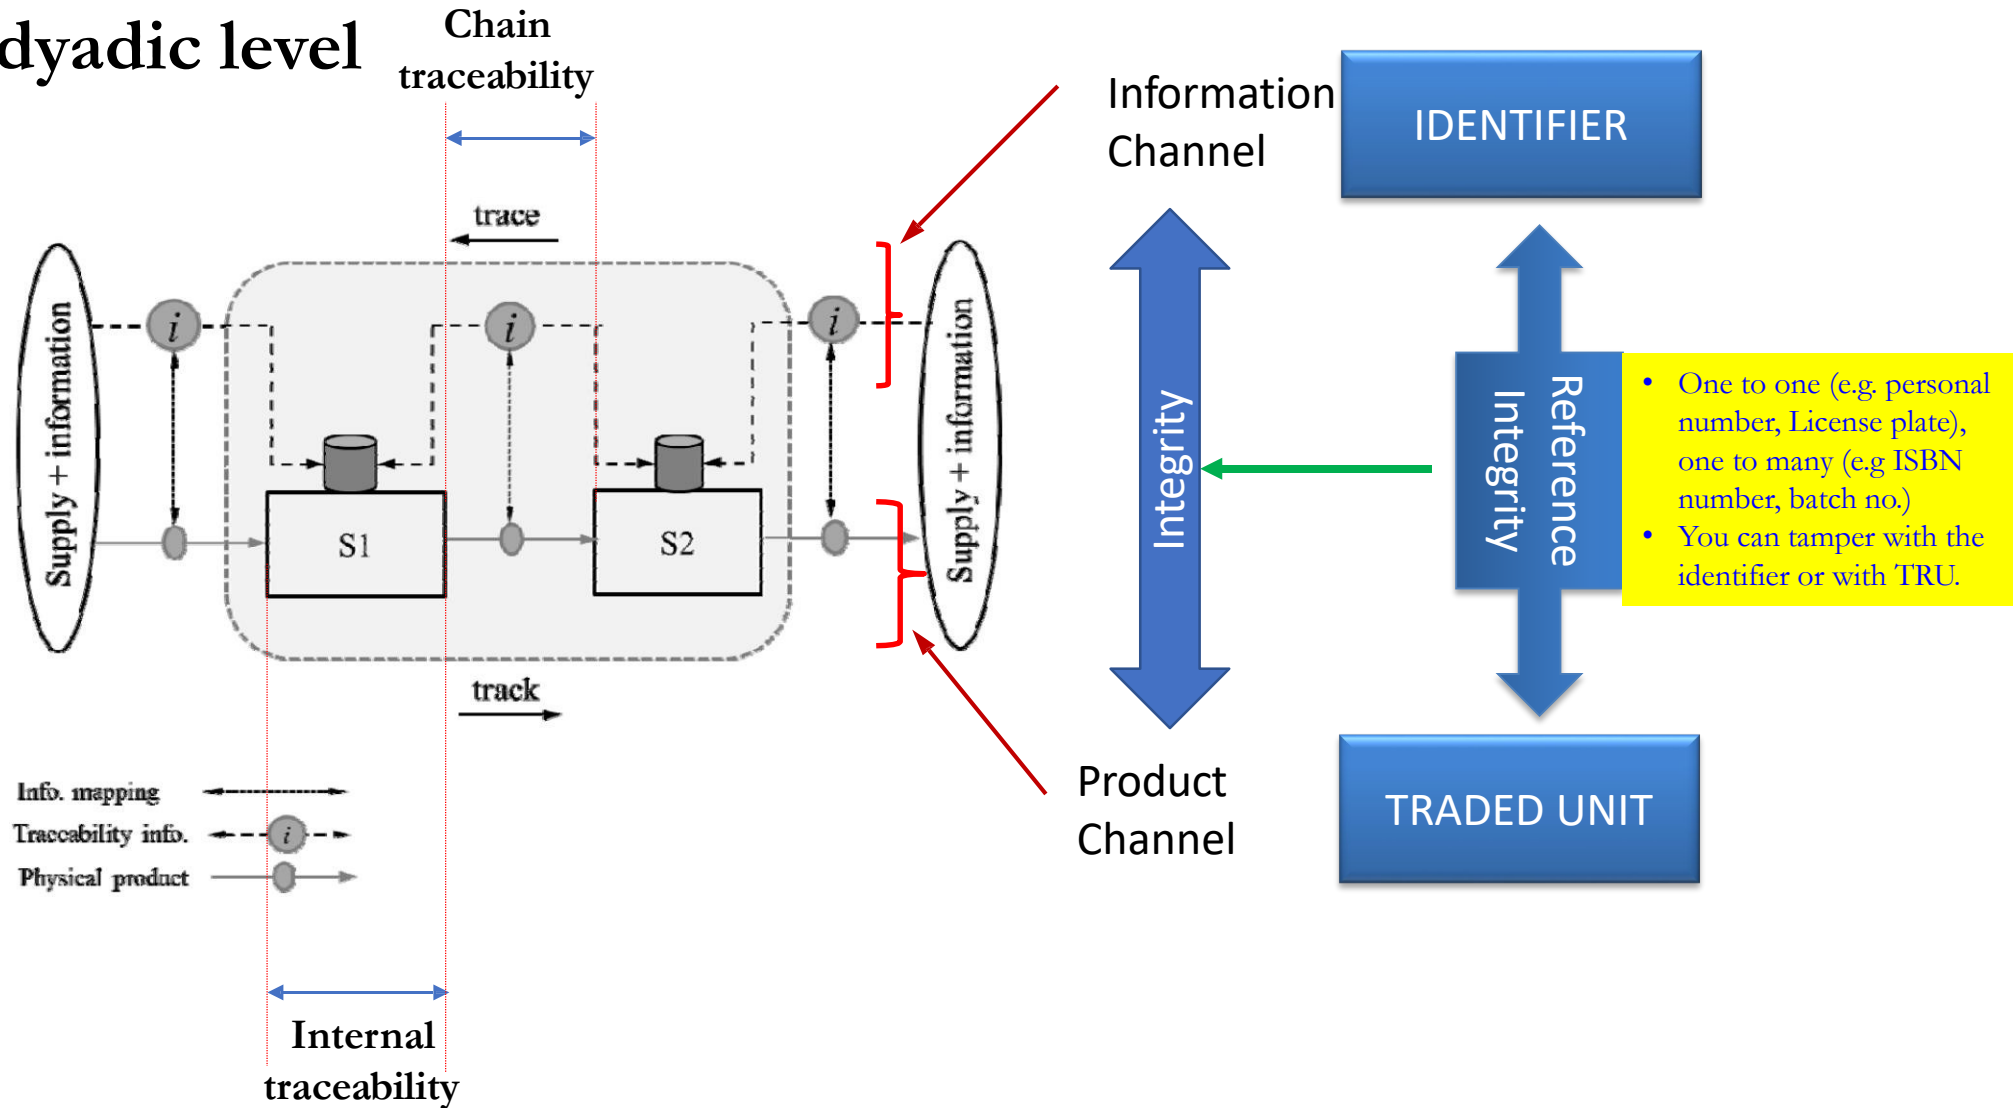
dyadic level

Chain traceability

trace

Supply + information

i

i

i

S1

S2

Supply + information

track

Info. mapping

Traceability info.

i

Physical product

Internal traceability

Information Channel

IDENTIFIER

Integrity

Integrity

Reference

• One to one (e.g. personal number, License plate), one to many (e.g ISBN number, batch no.)
• You can tamper with the identifier or with TRU.

Product Channel

TRADED UNIT